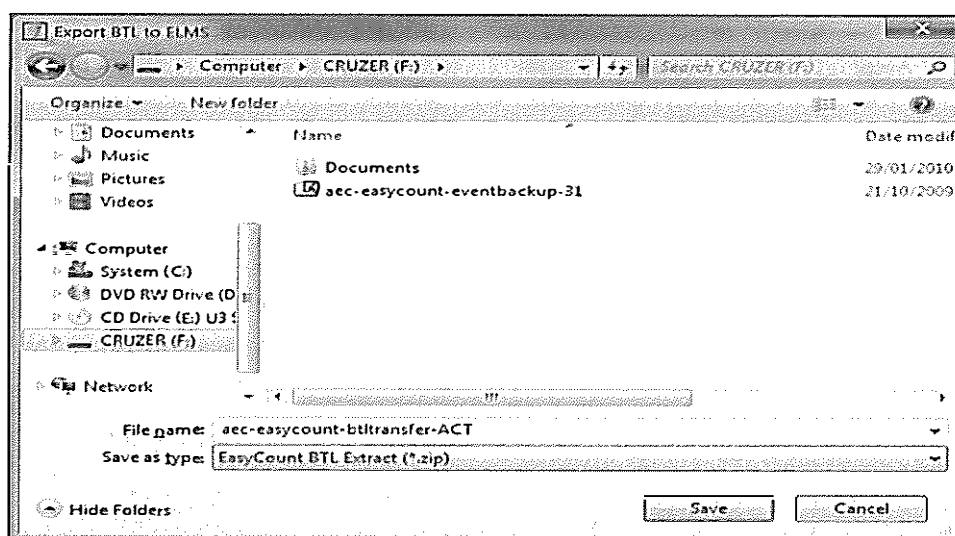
Export BTL to ELMS

Computer ▸ CRUZER (F:) ▸

Search CRUZER (F:)

Organize ▾ New folder

Documents
Music
Pictures
Videos

Computer
System (C:)
DVD RW Drive (D
CD Drive (E:) U3 S
CRUZER (F:)

Network

Name
Date modif

Documents 29/01/2010
aec-easycount-eventbackup-31 21/10/2009

File name: aec-easycount-btltransfer-ACT
Save as type: EasyCount BTL Extract (*.zip)

Hide Folders

Save
Cancel